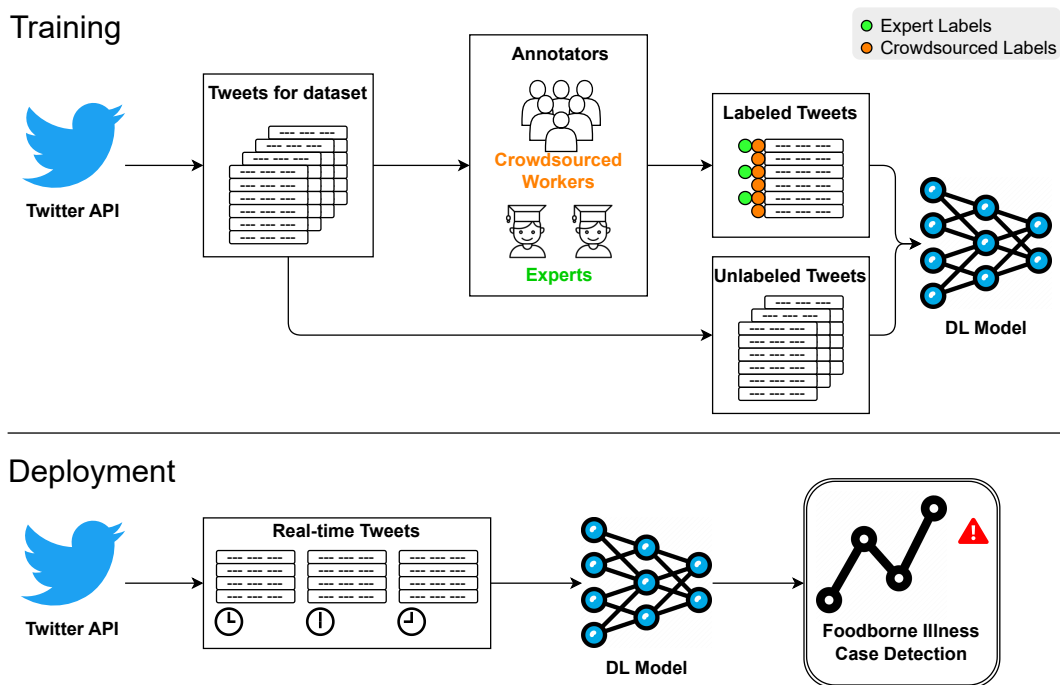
Training

Expert Labels
Crowdsourced Labels

Twitter API

Tweets for dataset

Annotators

Crowdsourced Workers

Experts

Labeled Tweets

Unlabeled Tweets

DL Model

Deployment

Twitter API

Real-time Tweets

DL Model

Foodborne Illness Case Detection